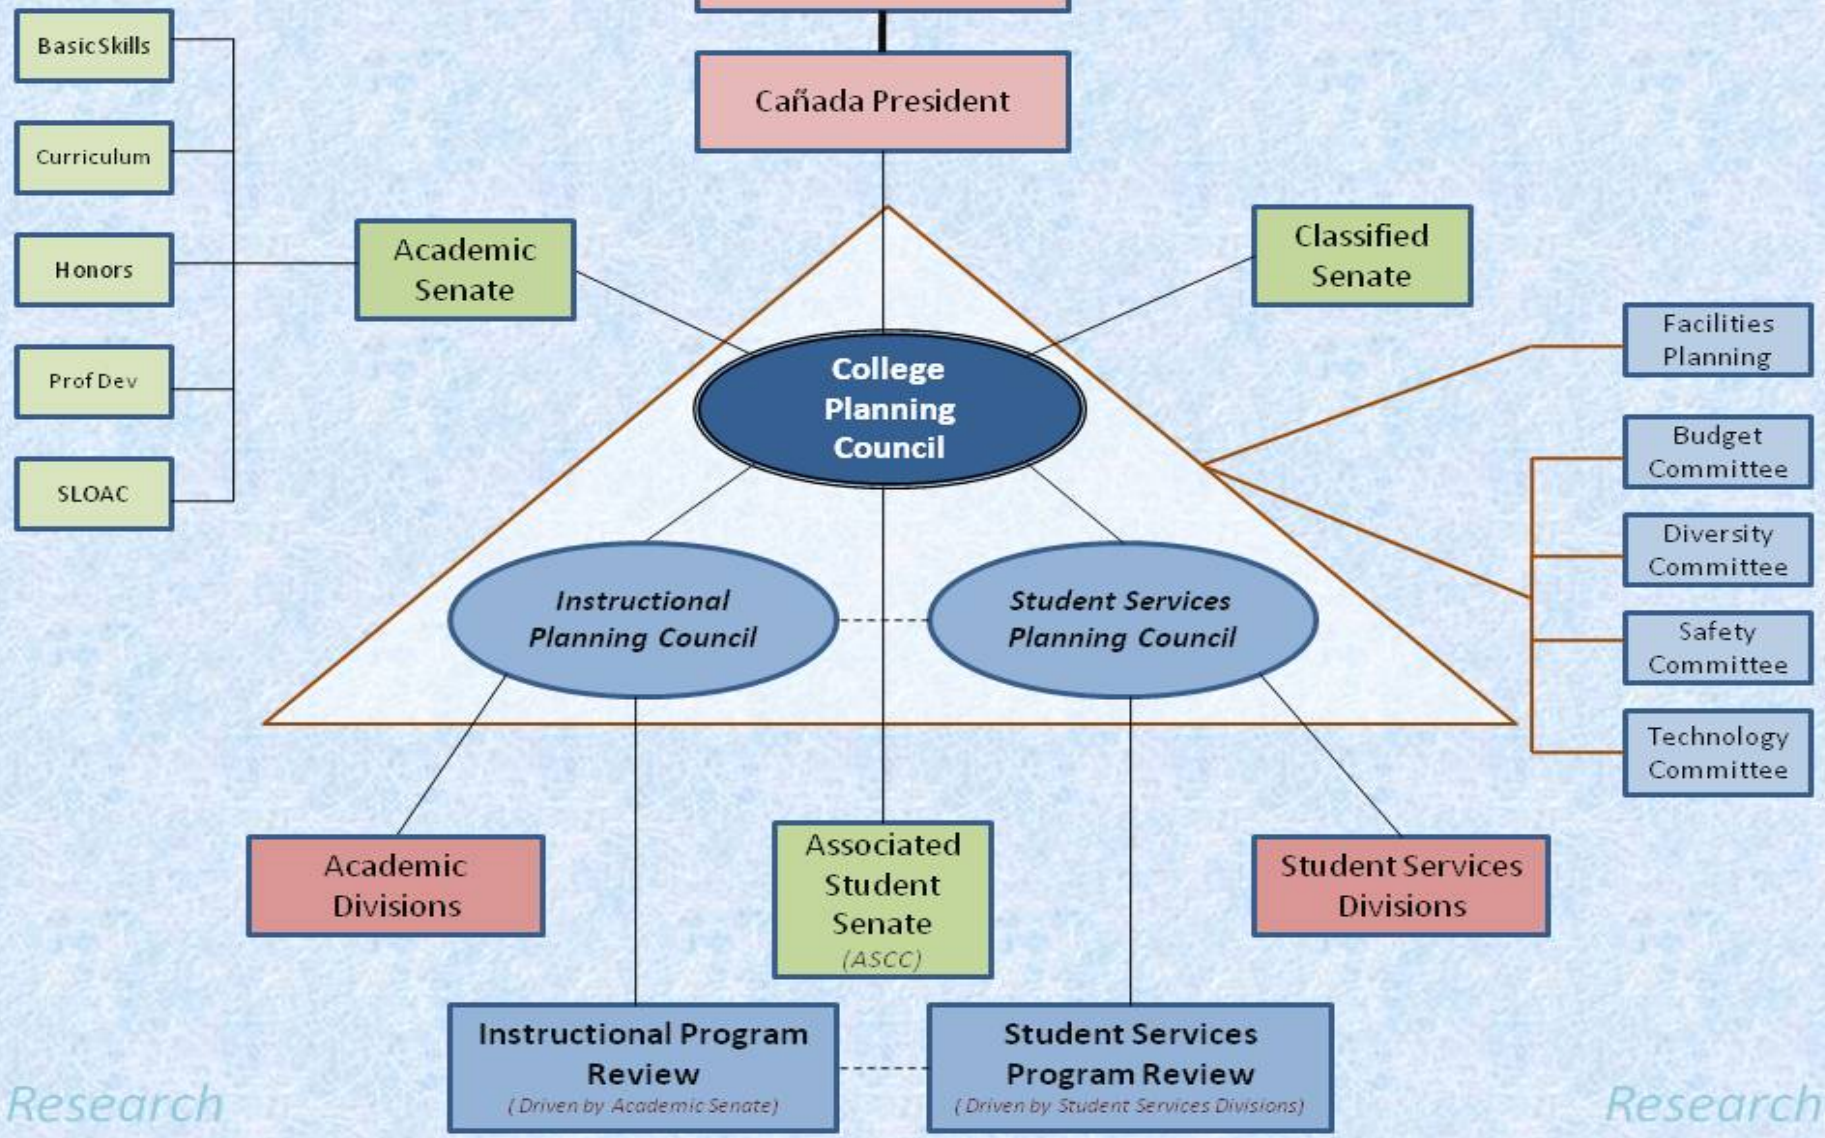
Basic Skills

Curriculum

Honors

Prof Dev

SLOAC

Cañada President

Academic Senate

Classified Senate

College Planning Council

Facilities Planning

Budget Committee

Diversity Committee

Safety Committee

Technology Committee

Instructional Planning Council

Student Services Planning Council

Academic Divisions

Associated Student Senate (ASCC)

Student Services Divisions

Instructional Program Review (Driven by Academic Senate)

Student Services Program Review (Driven by Student Services Divisions)

Research

Research